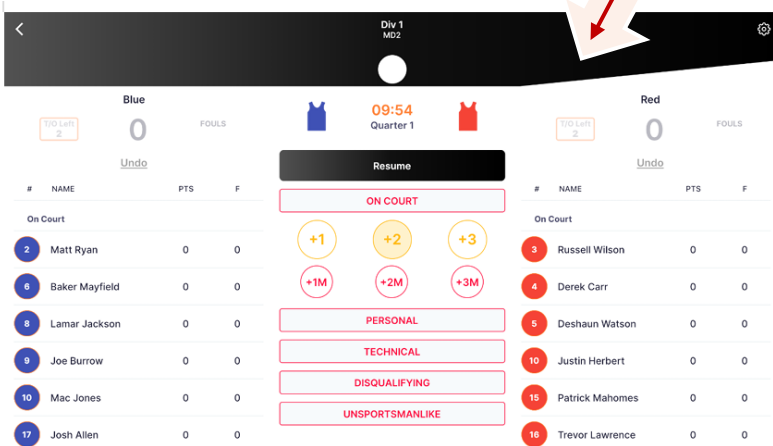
Div 1
MD2

Blue

T/O Left 2

0

FOULS

Undo

| # | NAME | PTS | F |
|---|---|---|---|
| On Court | | | |
| 2 | Matt Ryan | 0 | 0 |
| 6 | Baker Mayfield | 0 | 0 |
| 8 | Lamar Jackson | 0 | 0 |
| 9 | Joe Burrow | 0 | 0 |
| 10 | Mac Jones | 0 | 0 |
| 17 | Josh Allen | 0 | 0 |

09:54
Quarter 1

Resume

ON COURT

+1 +2 +3

+1M +2M +3M

PERSONAL

TECHNICAL

DISQUALIFYING

UNSPORTSMANLIKE

Red

T/O Left 2

0

FOULS

Undo

| # | NAME | PTS | F |
|---|---|---|---|
| On Court | | | |
| 3 | Russell Wilson | 0 | 0 |
| 4 | Derek Carr | 0 | 0 |
| 5 | Deshaun Watson | 0 | 0 |
| 10 | Justin Herbert | 0 | 0 |
| 15 | Patrick Mahomes | 0 | 0 |
| 16 | Trevor Lawrence | 0 | 0 |